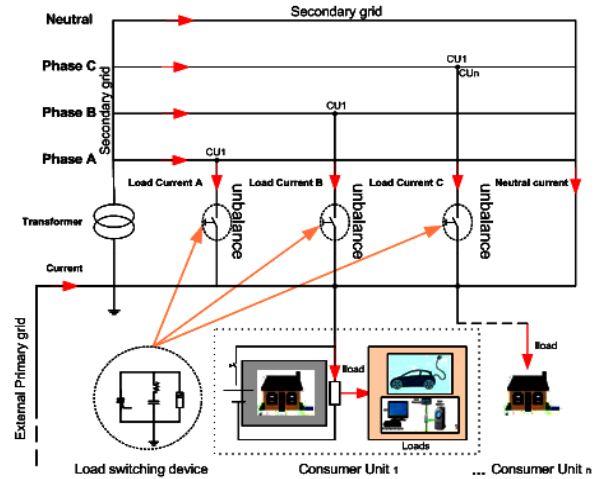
Neutral
Secondary grid
Phase C
CU1
CUn
Secondary grid
Phase B
CU1
Phase A
CU1
Load Current A
Load Current B
Load Current C
Neutral current
unbalance
unbalance
unbalance
Transformer
Current
External Primary grid
Iload
Iload
Loads
Load switching device
Consumer Unit 1
... Consumer Unit n